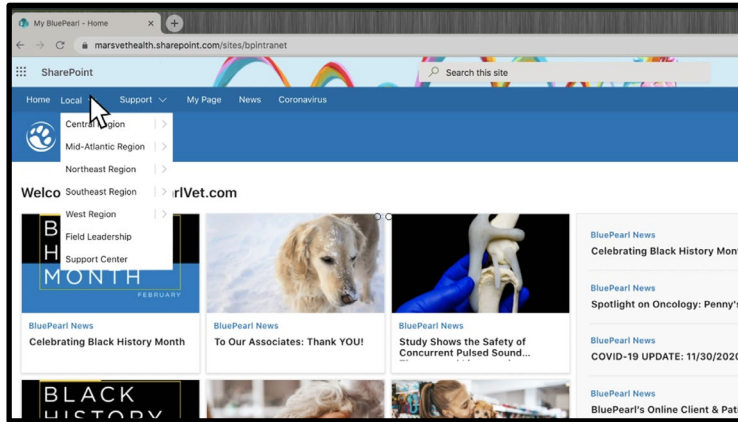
My BluePearl - Home

marsvethealth.sharepoint.com/sites/bpintranet

SharePoint

Search this site

Home Local Support My Page News Coronavirus

Central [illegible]gion
Mid-Atlantic Region
Northeast Region
Southeast Region
West Region
Field Leadership
Support Center

Welco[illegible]rlVet.com

B
H
MONTH
FEBRUARY

BluePearl News
Celebrating Black History Month

BluePearl News
To Our Associates: Thank YOU!

BluePearl News
Study Shows the Safety of Concurrent Pulsed Sound...

BluePearl News
Celebrating Black History Mont

BluePearl News
Spotlight on Oncology: Penny's

BluePearl News
COVID-19 UPDATE: 11/30/202

BluePearl News
BluePearl's Online Client & Pa

BLACK
HISTORY